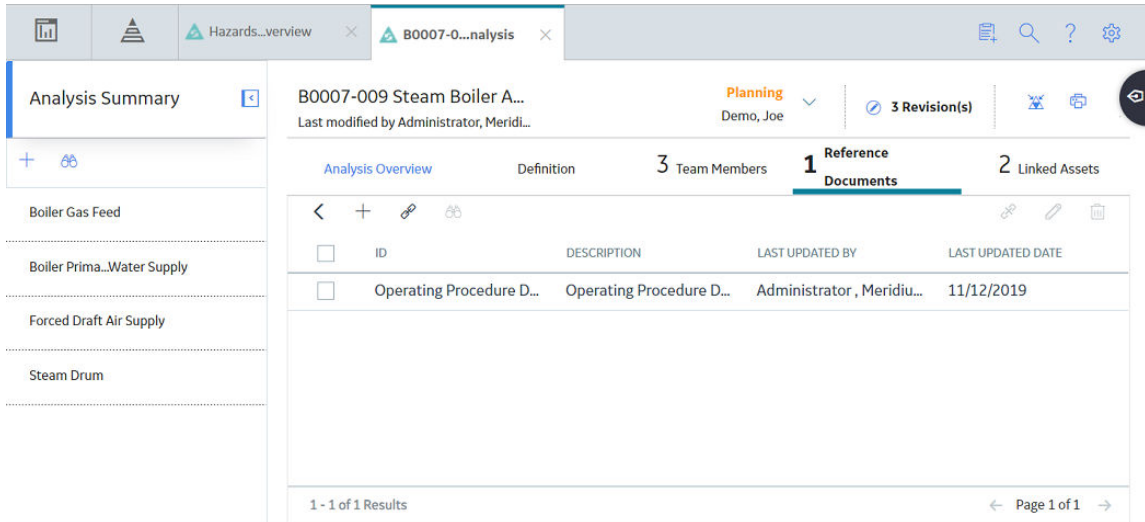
Hazards...verview

B0007-0...nalysis

Analysis Summary

Boiler Gas Feed

Boiler Prima...Water Supply

Forced Draft Air Supply

Steam Drum

B0007-009 Steam Boiler A...

Last modified by Administrator, Meridi...

Planning

Demo, Joe

3 Revision(s)

Analysis Overview

Definition

3 Team Members

1 Reference Documents

2 Linked Assets

| ID | DESCRIPTION | LAST UPDATED BY | LAST UPDATED DATE |
|---|---|---|---|
| Operating Procedure D... | Operating Procedure D... | Administrator , Meridiu... | 11/12/2019 |

1 - 1 of 1 Results

Page 1 of 1